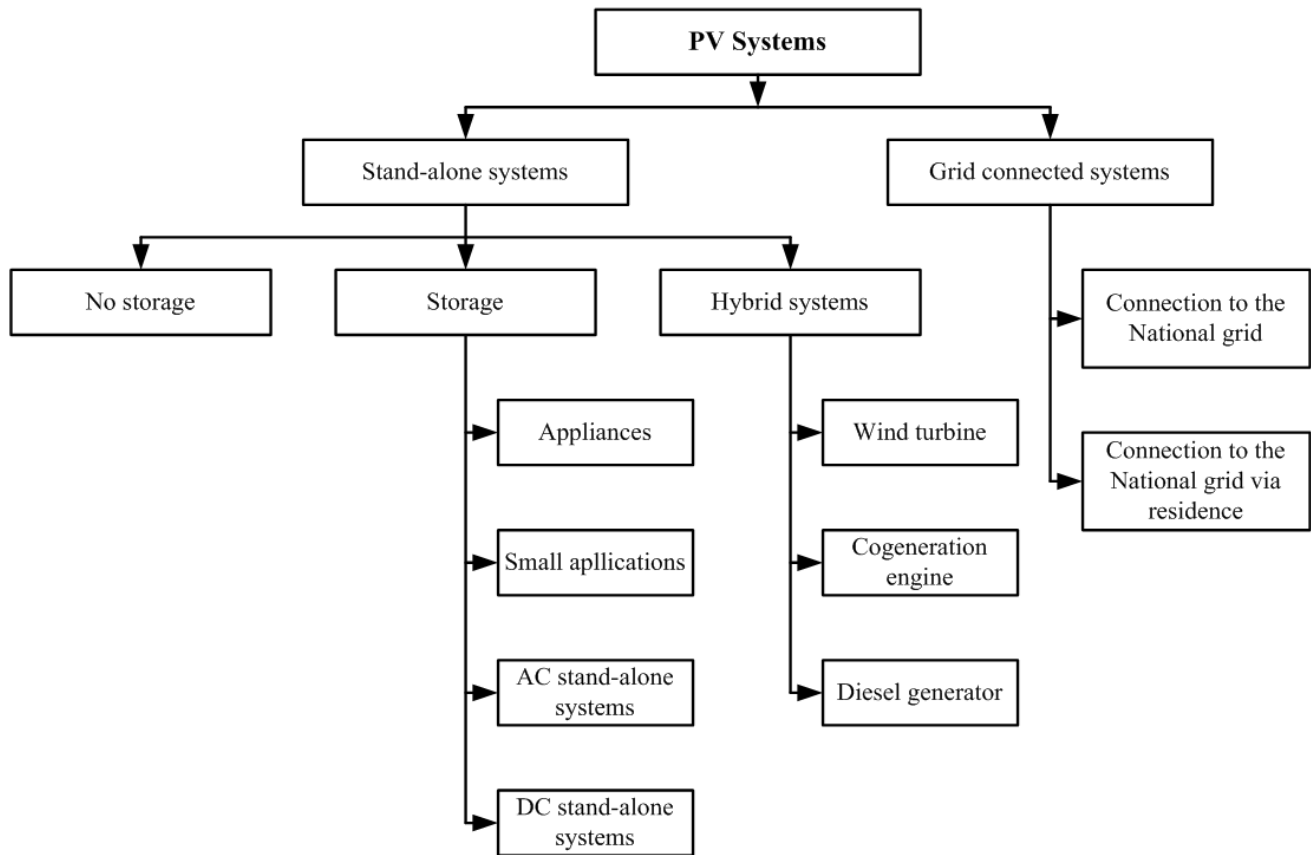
PV Systems

Stand-alone systems

Grid connected systems

No storage

Storage

Hybrid systems

Connection to the National grid

Appliances

Wind turbine

Connection to the National grid via residence

Small apllications

Cogeneration engine

AC stand-alone systems

Diesel generator

DC stand-alone systems